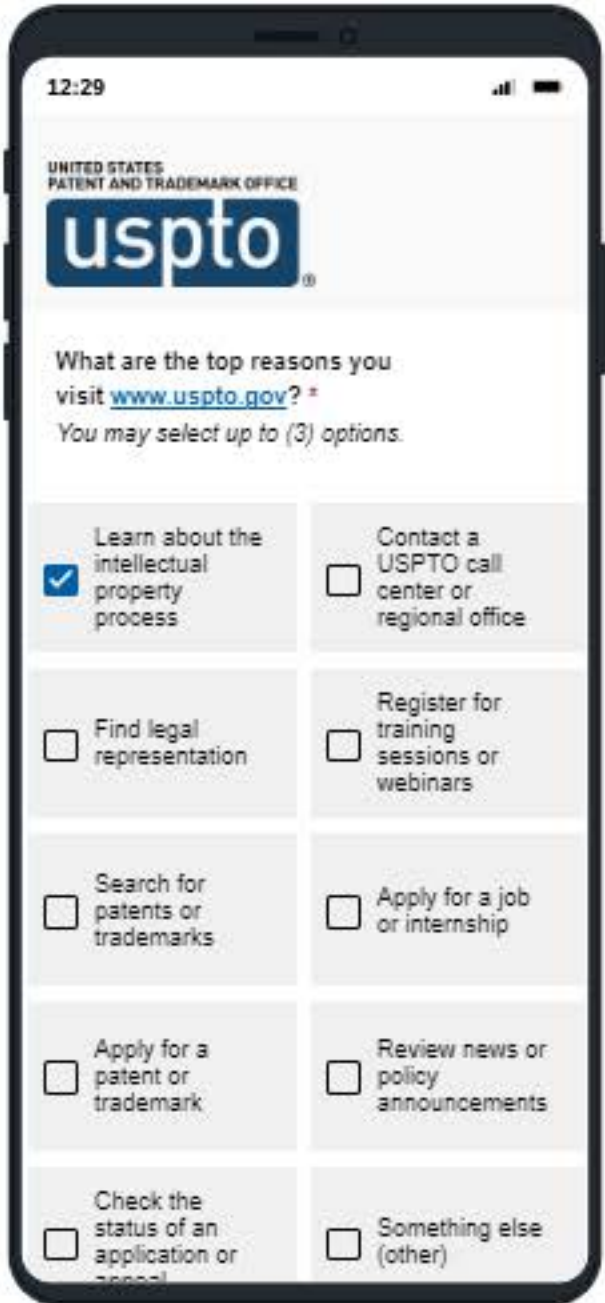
12:29

UNITED STATES
PATENT AND TRADEMARK OFFICE
uspto®

What are the top reasons you visit www.uspto.gov? *
You may select up to (3) options.

Learn about the intellectual property process

Contact a USPTO call center or regional office

Find legal representation

Register for training sessions or webinars

Search for patents or trademarks

Apply for a job or internship

Apply for a patent or trademark

Review news or policy announcements

Check the status of an application or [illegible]

Something else (other)